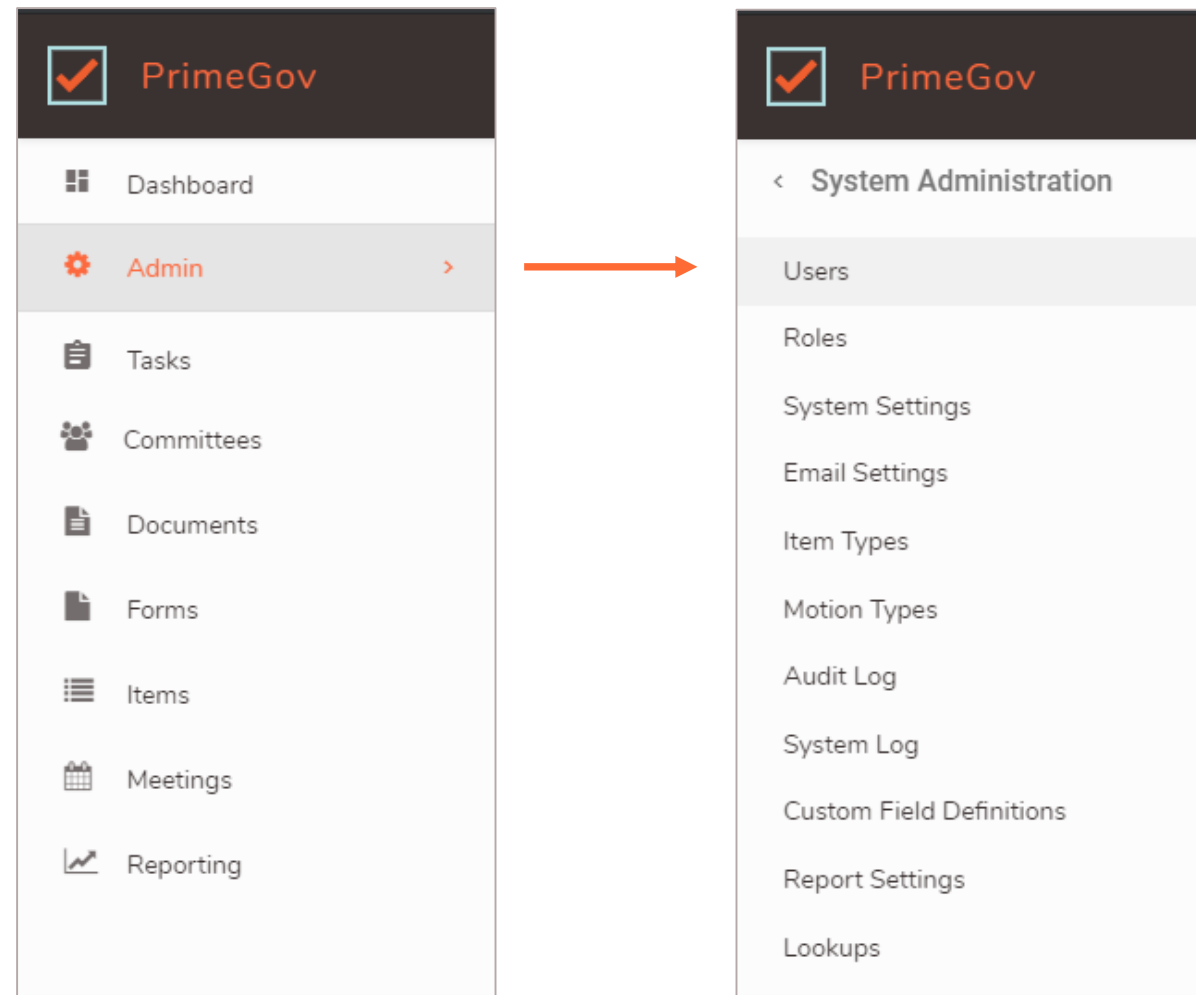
PrimeGov

Dashboard
Admin >
Tasks
Committees
Documents
Forms
Items
Meetings
Reporting

PrimeGov

< System Administration

Users
Roles
System Settings
Email Settings
Item Types
Motion Types
Audit Log
System Log
Custom Field Definitions
Report Settings
Lookups